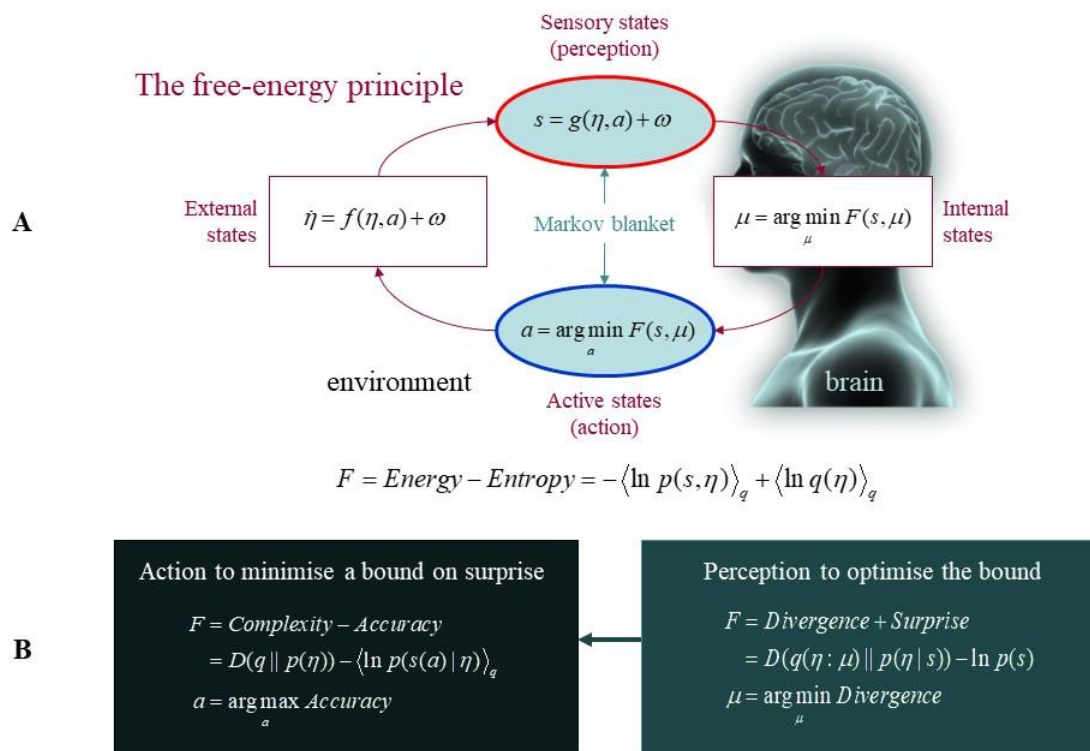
A

The free-energy principle

Sensory states (perception)

$s = g(\eta, a) + \omega$

External states

$\dot{\eta} = f(\eta, a) + \omega$

Markov blanket

$\mu = \arg\min_{\mu} F(s, \mu)$

Internal states

$a = \arg\min_{a} F(s, \mu)$

environment

brain

Active states (action)

$F = Energy - Entropy = -\langle \ln p(s, \eta) \rangle_q + \langle \ln q(\eta) \rangle_q$

B

Action to minimise a bound on surprise

$F = Complexity - Accuracy$
$= D(q \,||\, p(\eta)) - \langle \ln p(s(a) \mid \eta) \rangle_q$
$a = \arg\max_{a} Accuracy$

Perception to optimise the bound

$F = Divergence + Surprise$
$= D(q(\eta : \mu) \,||\, p(\eta \mid s)) - \ln p(s)$
$\mu = \arg\min_{\mu} Divergence$